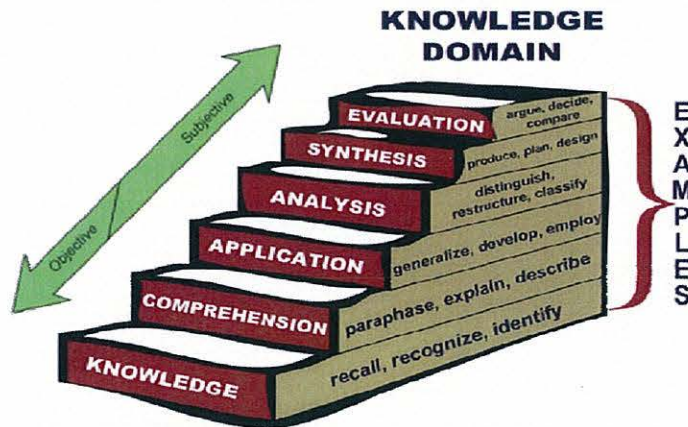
KNOWLEDGE DOMAIN

Subjective

Objective

EVALUATION argue, decide, compare

SYNTHESIS produce, plan, design

ANALYSIS distinguish, restructure, classify

APPLICATION generalize, develop, employ

COMPREHENSION paraphase, explain, describe

KNOWLEDGE recall, recognize, identify

E
X
A
M
P
L
E
S